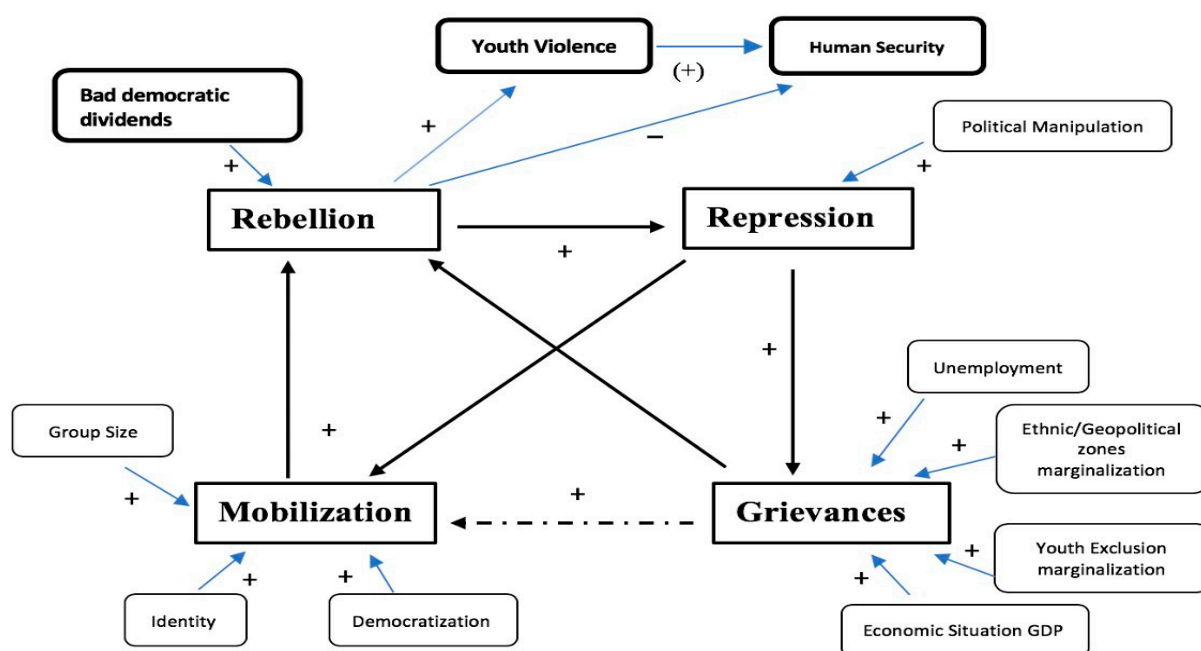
Youth Violence

Human Security

(+)

Bad democratic dividends

+

+

−

Political Manipulation

+

Rebellion

Repression

+

+

Unemployment

+

Group Size

+

Ethnic/Geopolitical zones marginalization

+

+

+

Mobilization

Grievances

+

Youth Exclusion marginalization

+

+

+

Identity

Democratization

Economic Situation GDP